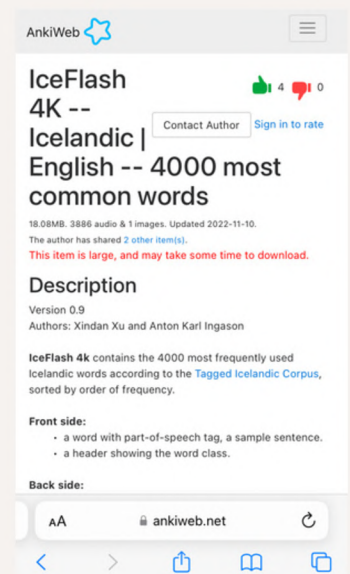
AnkiWeb

IceFlash 4K -- Icelandic | English -- 4000 most common words

4 0

Contact Author Sign in to rate

18.08MB. 3886 audio & 1 images. Updated 2022-11-10.

The author has shared 2 other item(s).

This item is large, and may take some time to download.

Description

Version 0.9
Authors: Xindan Xu and Anton Karl Ingason

**IceFlash 4k** contains the 4000 most frequently used Icelandic words according to the Tagged Icelandic Corpus, sorted by order of frequency.

**Front side:**
- a word with part-of-speech tag, a sample sentence.
- a header showing the word class.

**Back side:**

AA ankiweb.net